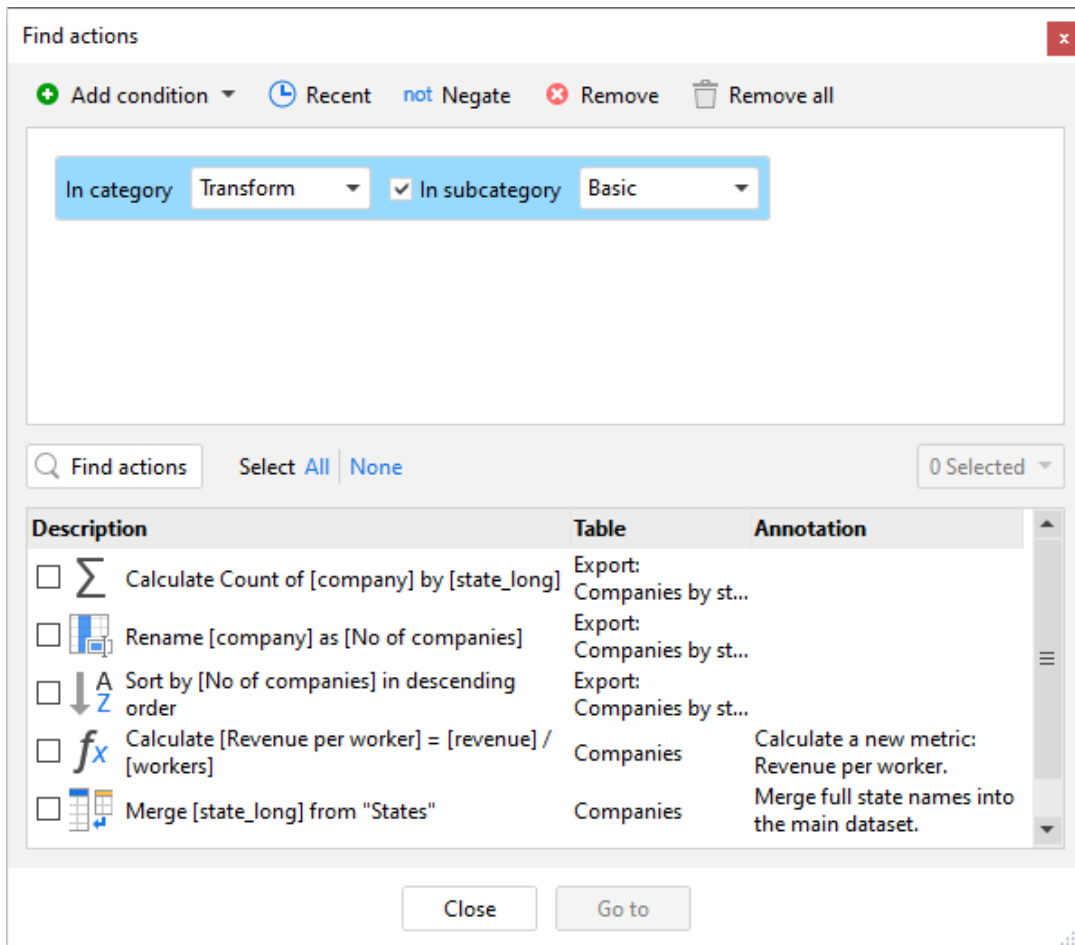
Find actions

x

Add condition ▾ Recent not Negate Remove Remove all

In category Transform ▾ ✓ In subcategory Basic ▾

Find actions Select All | None 0 Selected ▾

| Description | Table | Annotation |
|---|---|---|
| Calculate Count of [company] by [state_long] | Export: Companies by st... | |
| Rename [company] as [No of companies] | Export: Companies by st... | |
| Sort by [No of companies] in descending order | Export: Companies by st... | |
| Calculate [Revenue per worker] = [revenue] / [workers] | Companies | Calculate a new metric: Revenue per worker. |
| Merge [state_long] from "States" | Companies | Merge full state names into the main dataset. |

Close Go to